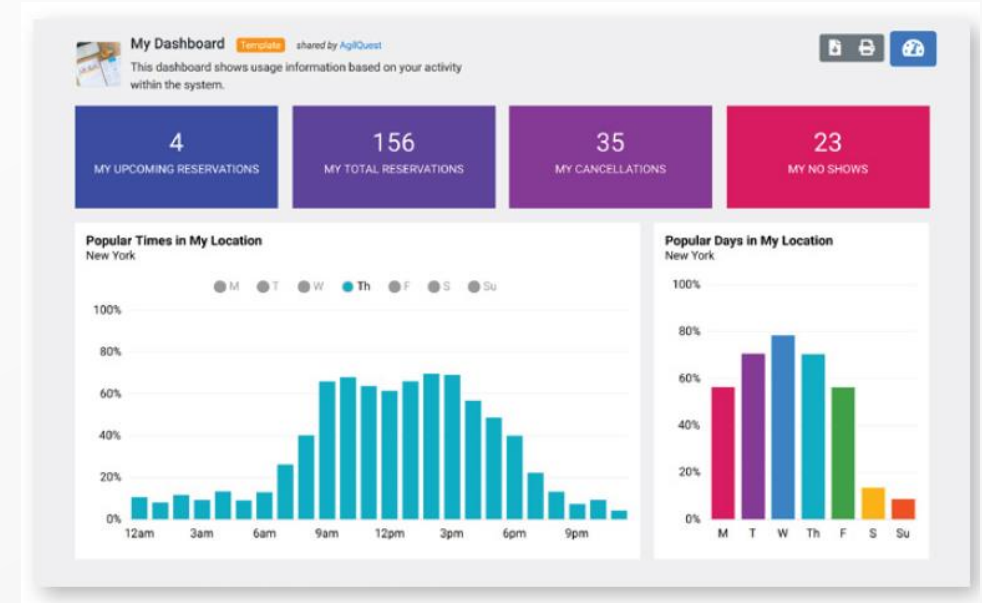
My Dashboard Template shared by AgilQuest
This dashboard shows usage information based on your activity within the system.

4
MY UPCOMING RESERVATIONS

156
MY TOTAL RESERVATIONS

35
MY CANCELLATIONS

23
MY NO SHOWS

Popular Times in My Location
New York

M T W Th F S Su

100%
80%
60%
40%
20%
0%

12am 3am 6am 9am 12pm 3pm 6pm 9pm

Popular Days in My Location
New York

100%
80%
60%
40%
20%
0%

M T W Th F S Su